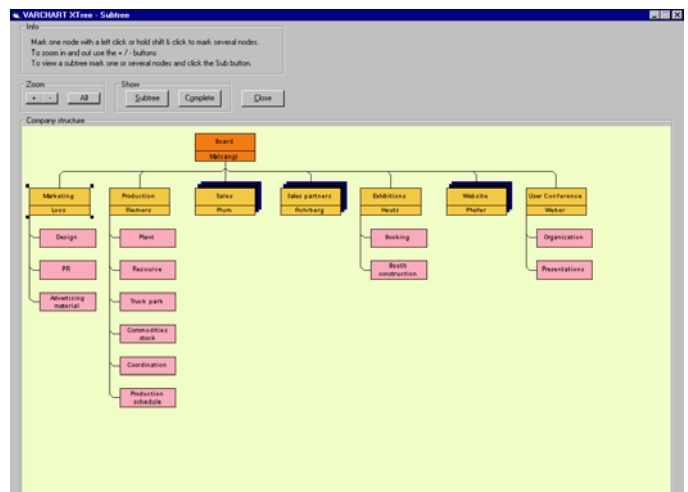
VARCHART XTree - Subtree

Info
Mark one node with a left click or hold shift & click to mark several nodes.
To zoom in and out use the + / - buttons
To view a subtree mark one or several nodes and click the Sub button.

Zoom
+ | - | All

Show
Subtree | Complete

Close

Company structure

Board
Malcangi

Marketing
Loos

Design

PR

Advertising material

Production
Riemann

Plant

Resource

Truck park

Commodities stock

Coordination

Production schedule

Sales
Plum

Sales partners
Rohrberg

Exhibitions
Heutz

Booking

Booth construction

Website
Pfeifer

User Conference
Weber

Organization

Presentations